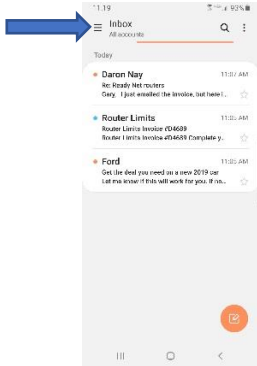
11:19
93%

Inbox
All accounts

Today

Daron Nay
11:07 AM
Re: Ready Net routers
Gary, I just emailed the invoice, but here I...

Router Limits
11:05 AM
Router Limits Invoice #D4689
Router Limits Invoice #D4689 Complete y...

Ford
11:03 AM
Get the deal you need on a new 2019 car
Let me know if this will work for you. If no...